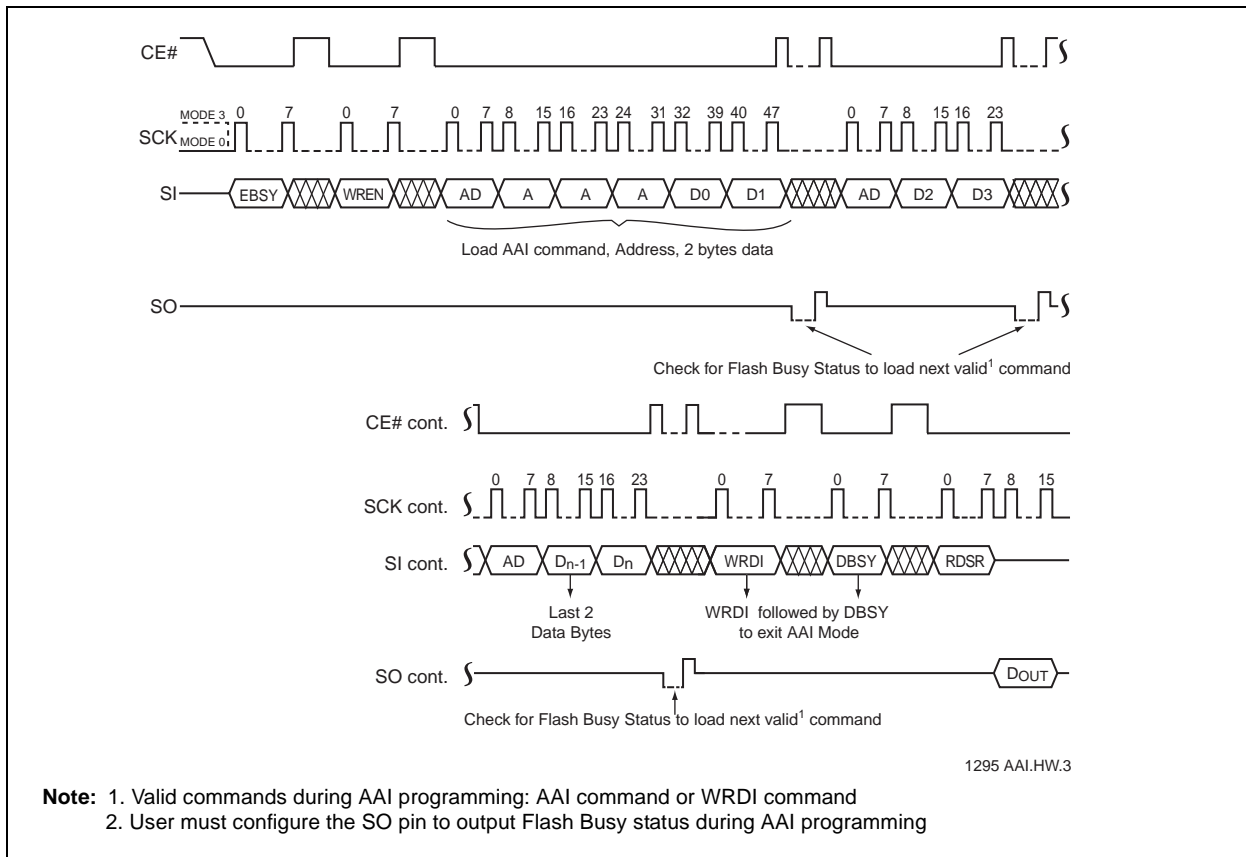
CE#

MODE 3 0 7 0 7 0 7 8 15 16 23 24 31 32 39 40 47 0 7 8 15 16 23

SCK MODE 0

SI EBSY WREN AD A A A D0 D1 AD D2 D3

Load AAI command, Address, 2 bytes data

SO

Check for Flash Busy Status to load next valid$^1$ command

CE# cont.

0 7 8 15 16 23 0 7 0 7 0 7 8 15

SCK cont.

SI cont. AD $D_{n-1}$ $D_n$ WRDI DBSY RDSR

Last 2 Data Bytes

WRDI followed by DBSY to exit AAI Mode

SO cont. $D_{OUT}$

Check for Flash Busy Status to load next valid$^1$ command

1295 AAI.HW.3

**Note:** 1. Valid commands during AAI programming: AAI command or WRDI command
2. User must configure the SO pin to output Flash Busy status during AAI programming